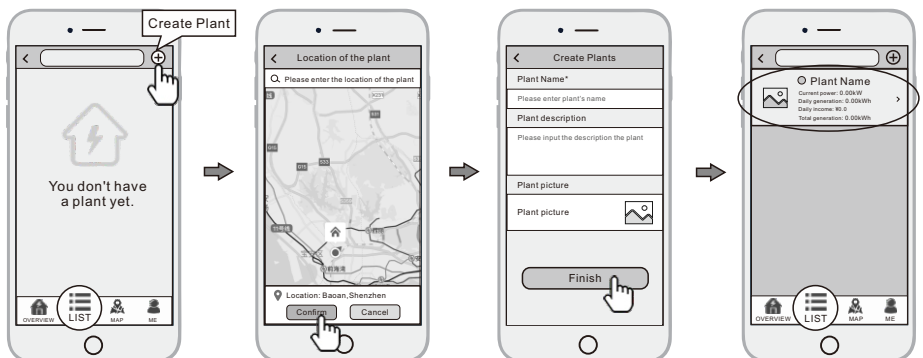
Create Plant

You don't have a plant yet.

OVERVIEW LIST MAP ME

Location of the plant

Please enter the location of the plant

Location: Baoan,Shenzhen

Confirm Cancel

Create Plants

Plant Name*

Please enter plant's name

Plant description

Please input the description the plant

Plant picture

Plant picture

Finish

Plant Name

Current power: 0.00kW
Daily generation: 0.00kWh
Daily income: ¥0.0
Total generation: 0.00kWh

OVERVIEW LIST MAP ME